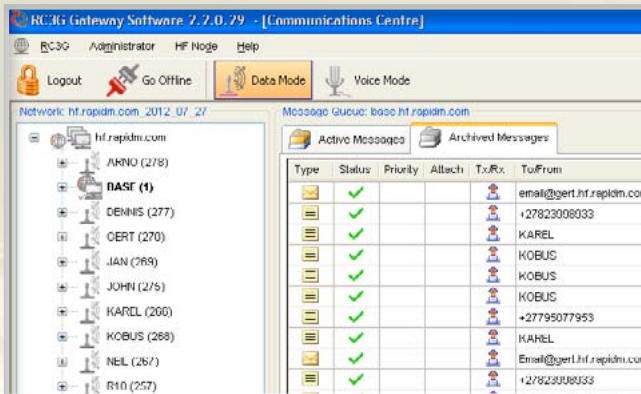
RC3G Gateway Software 2.7.0.29 - [Communications Centre]

RC3G Administrator HF Node Help

Logout Go Offline Data Mode Voice Mode

Network: hf.rapidm.com_2012_07_27

hf.rapidm.com
ARNO (278)
BASE (1)
DENNIS (277)
GERT (270)
JAN (269)
JOHN (275)
KAREL (266)
KOBUS (268)
NEIL (267)
R10 (257)

Message Queue: base.hf.rapidm.com

Active Messages Archived Messages

| Type | Status | Priority | Attach | Tx/Rx | To/From |
|---|---|---|---|---|---|
| | | | | | email@gert.hf.rapidm.com |
| | | | | | +27823008033 |
| | | | | | KAREL |
| | | | | | KOBUS |
| | | | | | KOBUS |
| | | | | | KOBUS |
| | | | | | +27795077953 |
| | | | | | KAREL |
| | | | | | Email@gert.hf.rapidm.com |
| | | | | | +27823008033 |